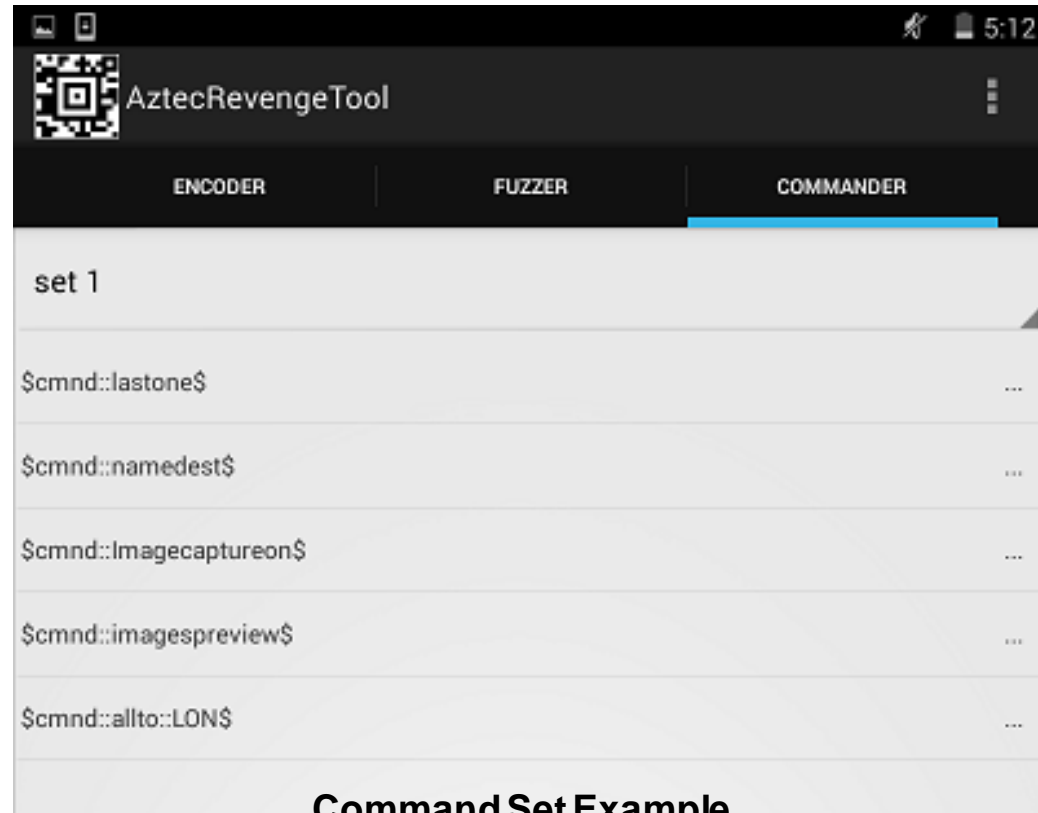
5:12

AztecRevengeTool

ENCODER

FUZZER

COMMANDER

set 1

$cmnd::lastone$ ...

$cmnd::namedest$ ...

$cmnd::Imagecaptureon$ ...

$cmnd::imagespreview$ ...

$cmnd::allto::LON$ ...

Command Set Example